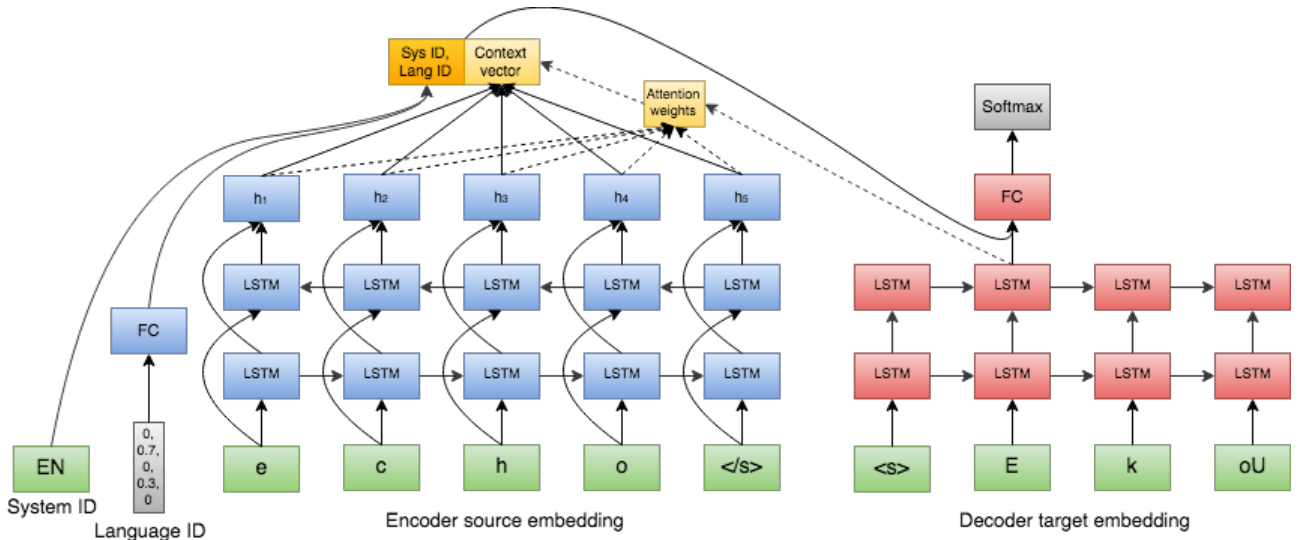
Sys ID, Lang ID

Context vector

Attention weights

Softmax

FC

$h_1$ $h_2$ $h_3$ $h_4$ $h_5$

LSTM LSTM LSTM LSTM LSTM

LSTM LSTM LSTM LSTM LSTM

FC

LSTM LSTM LSTM LSTM

LSTM LSTM LSTM LSTM

EN

System ID

0, 0.7, 0, 0.3, 0

Language ID

e c h o </s>

Encoder source embedding

<s> E k oU

Decoder target embedding